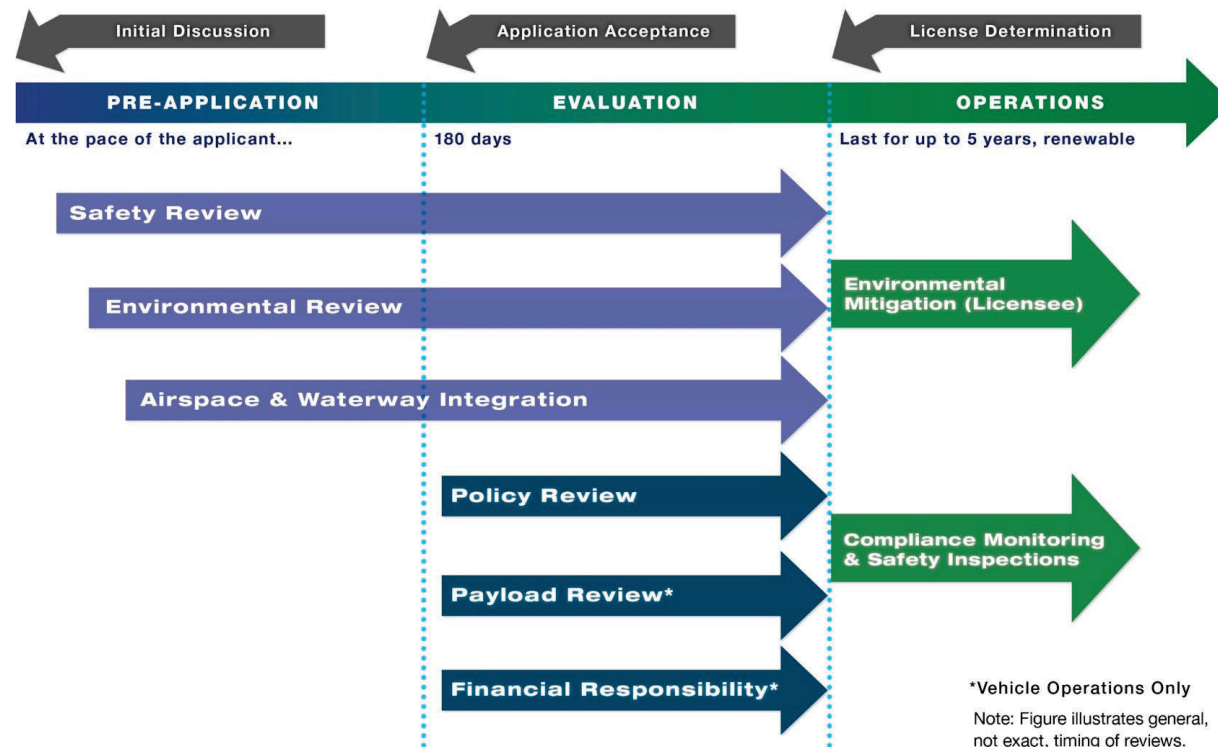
Initial Discussion

Application Acceptance

License Determination

PRE-APPLICATION

EVALUATION

OPERATIONS

At the pace of the applicant...

180 days

Last for up to 5 years, renewable

Safety Review

Environmental Review

Environmental Mitigation (Licensee)

Airspace & Waterway Integration

Policy Review

Compliance Monitoring & Safety Inspections

Payload Review*

Financial Responsibility*

*Vehicle Operations Only

Note: Figure illustrates general, not exact, timing of reviews.